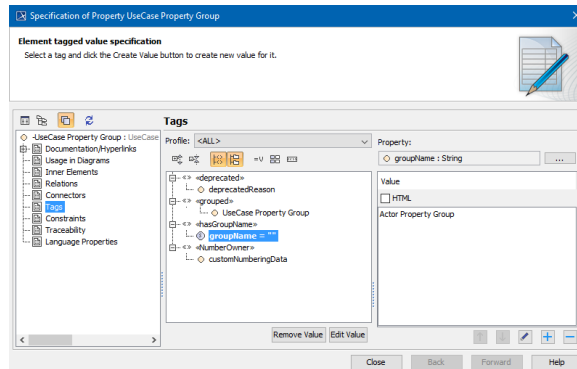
Specification of Property UseCase Property Group

Element tagged value specification

Select a tag and click the Create Value button to create new value for it.

Tags

-UseCase Property Group : UseCase
Documentation/Hyperlinks
Usage in Diagrams
Inner Elements
Relations
Connectors
Tags
Constraints
Traceability
Language Properties

Profile: <ALL>

«deprecated»
deprecatedReason
«grouped»
UseCase Property Group
«hasGroupName»
groupName = ""
«NumberOwner»
customNumberingData

Property:
groupName : String
...

Value
HTML
Actor Property Group

Remove Value
Edit Value

Close
Back
Forward
Help